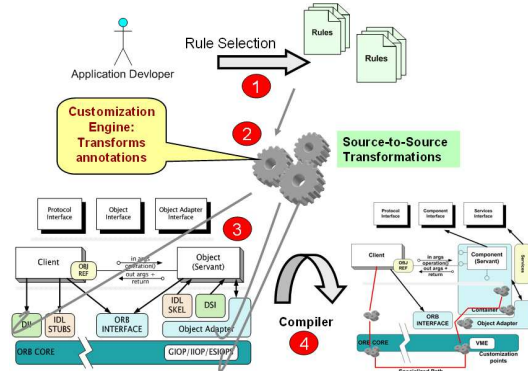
Application Devloper

Rule Selection

Rules

Rules

1

Customization Engine: Transforms annotations

2

Source-to-Source Transformations

Protocol Interface

Object Interface

Object Adapter Interface

3

Client

ORB REF

in args
operation()
out args + return

Object (Servant)

IDL SKEL

DSI

DII

IDL STUBS

ORB INTERFACE

Object Adapter

ORB CORE

GIOP/IIOP/ESIOPS

Compiler

4

Protocol Interface

Component Interface

Services Interface

Client

ORB REF

in args
operation()
out args + return

Component (Servant)

Services

Container

ORB INTERFACE

Object Adapter

ORB CORE

VME

Customization points

Specialized Path